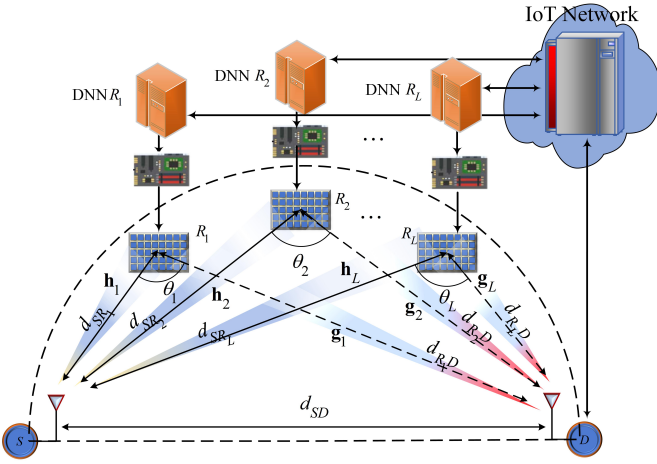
IoT Network

DNN $R_2$

DNN $R_1$

DNN $R_L$

…

$R_1$

$R_2$

…

$R_L$

$\theta_2$

$\mathbf{h}_1$

$\theta_1$

$\mathbf{h}_L$

$\mathbf{g}_L$

$\theta_L$

$\mathbf{h}_2$

$\mathbf{g}_2$

$d_{R_LD}$

$d_{SR_1}$

$d_{SR_2}$

$d_{R_2D}$

$d_{SR_L}$

$\mathbf{g}_1$

$d_{R_1D}$

$d_{SD}$

$S$

$D$